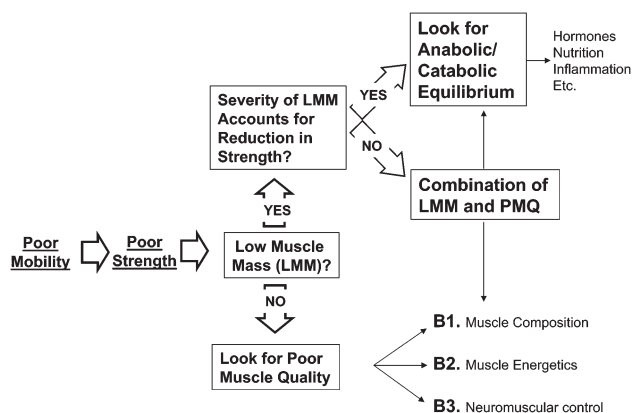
Poor Mobility

Poor Strength

Low Muscle Mass (LMM)?

YES

Severity of LMM Accounts for Reduction in Strength?

YES

Look for Anabolic/ Catabolic Equilibrium

Hormones
Nutrition
Inflammation
Etc.

NO

Combination of LMM and PMQ

NO

Look for Poor Muscle Quality

B1. Muscle Composition

B2. Muscle Energetics

B3. Neuromuscular control